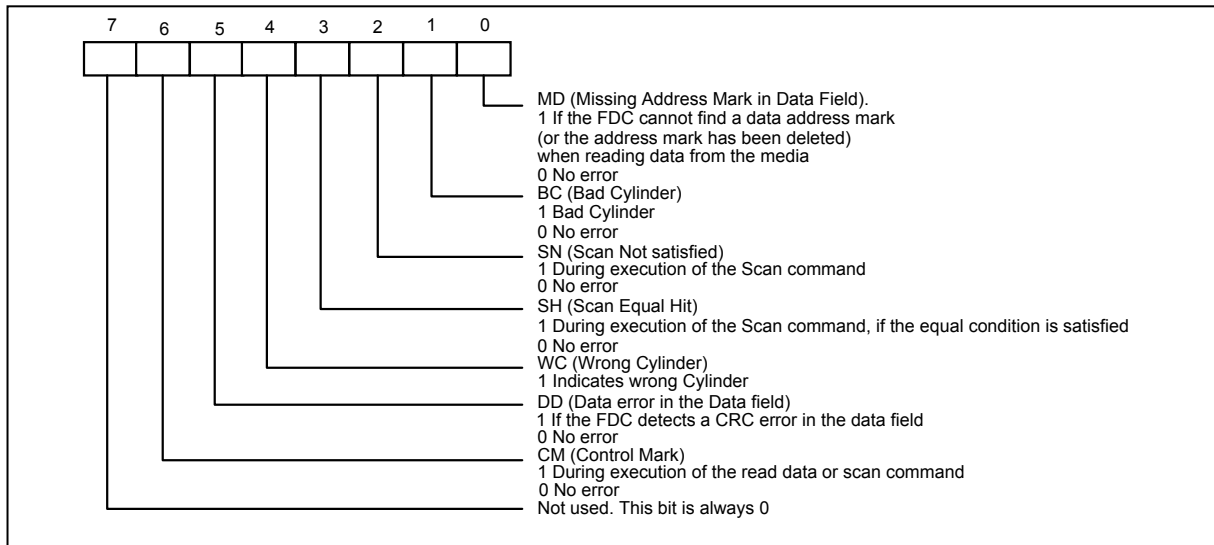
7 6 5 4 3 2 1 0

MD (Missing Address Mark in Data Field).
1 If the FDC cannot find a data address mark
(or the address mark has been deleted)
when reading data from the media
0 No error

BC (Bad Cylinder)
1 Bad Cylinder
0 No error

SN (Scan Not satisfied)
1 During execution of the Scan command
0 No error

SH (Scan Equal Hit)
1 During execution of the Scan command, if the equal condition is satisfied
0 No error

WC (Wrong Cylinder)
1 Indicates wrong Cylinder

DD (Data error in the Data field)
1 If the FDC detects a CRC error in the data field
0 No error

CM (Control Mark)
1 During execution of the read data or scan command
0 No error

Not used. This bit is always 0